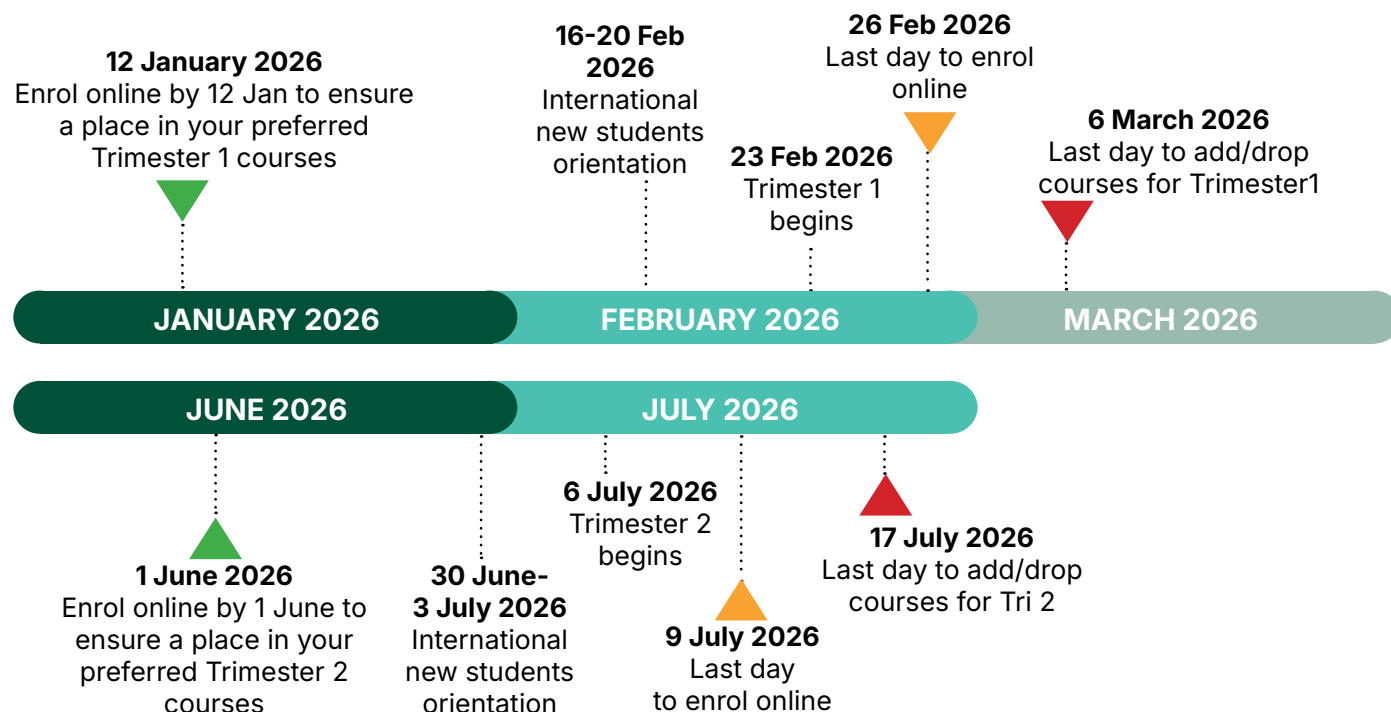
12 January 2026
Enrol online by 12 Jan to ensure a place in your preferred Trimester 1 courses

16-20 Feb 2026
International new students orientation

23 Feb 2026
Trimester 1 begins

26 Feb 2026
Last day to enrol online

6 March 2026
Last day to add/drop courses for Trimester1

JANUARY 2026

FEBRUARY 2026

MARCH 2026

JUNE 2026

JULY 2026

1 June 2026
Enrol online by 1 June to ensure a place in your preferred Trimester 2 courses

30 June-3 July 2026
International new students orientation

6 July 2026
Trimester 2 begins

9 July 2026
Last day to enrol online

17 July 2026
Last day to add/drop courses for Tri 2